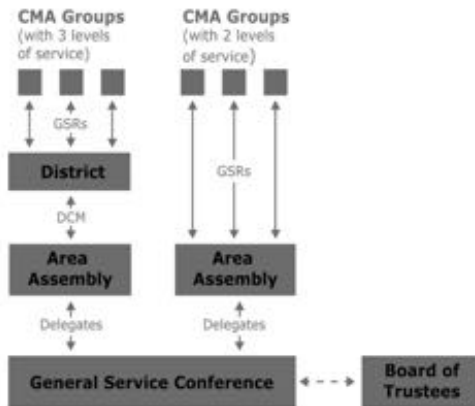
CMA Groups
(with 3 levels of service)

CMA Groups
(with 2 levels of service)

GSRs

District

DCM

Area Assembly

Delegates

GSRs

Area Assembly

Delegates

General Service Conference

Board of Trustees